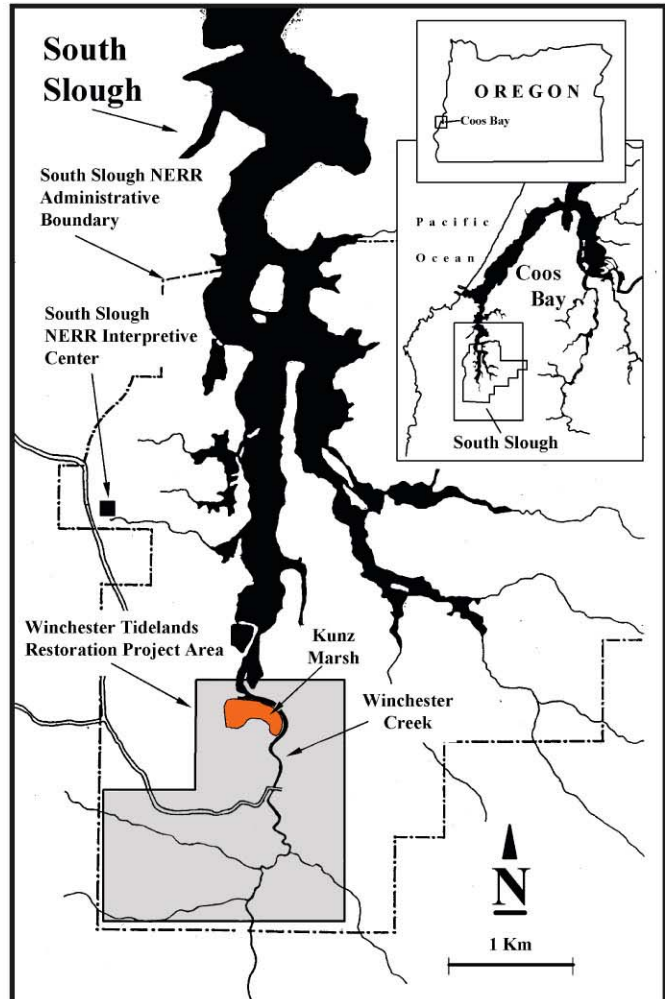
South Slough

South Slough NERR Administrative Boundary

South Slough NERR Interpretive Center

OREGON

Coos Bay

Pacific Ocean

Coos Bay

South Slough

Winchester Tidelands Restoration Project Area

Kunz Marsh

Winchester Creek

N

1 Km